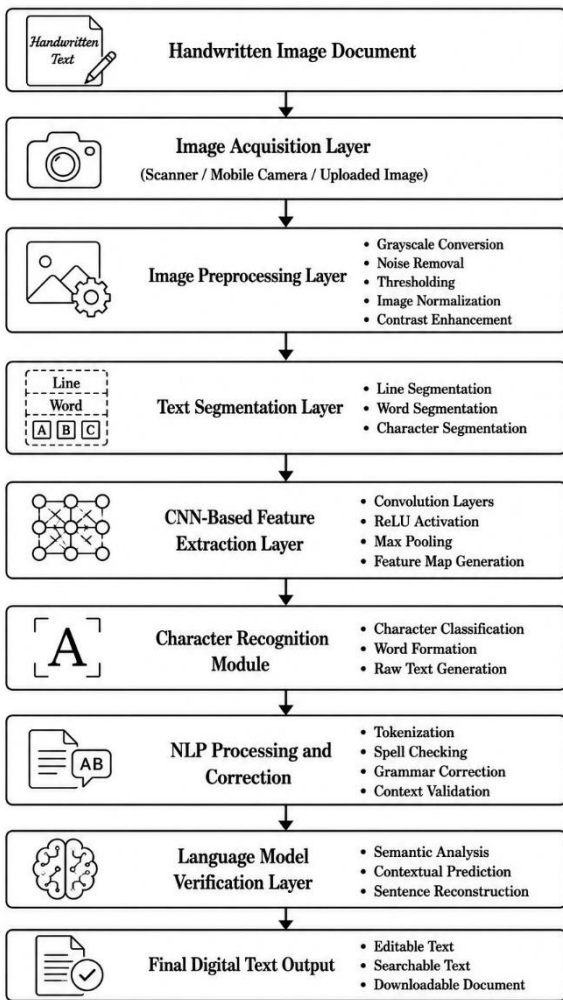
Handwritten Text

Handwritten Image Document

Image Acquisition Layer

(Scanner / Mobile Camera / Uploaded Image)

Image Preprocessing Layer

- Grayscale Conversion
- Noise Removal
- Thresholding
- Image Normalization
- Contrast Enhancement

Line

Word

A B C

Text Segmentation Layer

- Line Segmentation
- Word Segmentation
- Character Segmentation

CNN-Based Feature Extraction Layer

- Convolution Layers
- ReLU Activation
- Max Pooling
- Feature Map Generation

A

Character Recognition Module

- Character Classification
- Word Formation
- Raw Text Generation

AB

NLP Processing and Correction

- Tokenization
- Spell Checking
- Grammar Correction
- Context Validation

Language Model Verification Layer

- Semantic Analysis
- Contextual Prediction
- Sentence Reconstruction

Final Digital Text Output

- Editable Text
- Searchable Text
- Downloadable Document